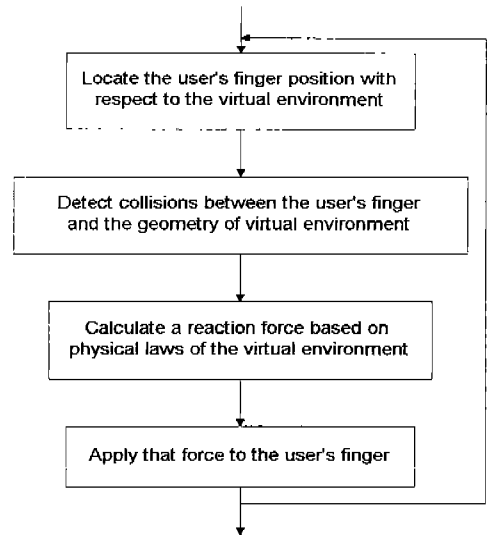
Locate the user's finger position with respect to the virtual environment

Detect collisions between the user's finger and the geometry of virtual environment

Calculate a reaction force based on physical laws of the virtual environment

Apply that force to the user's finger